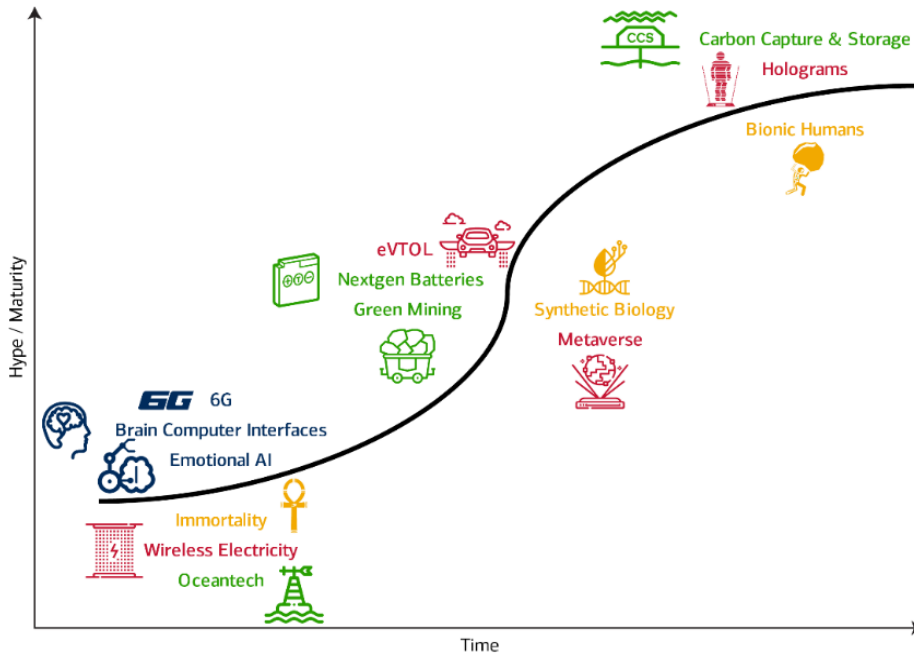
CCS
Carbon Capture & Storage
Holograms
Bionic Humans
eVTOL
Nextgen Batteries
Green Mining
Synthetic Biology
Metaverse
Hype / Maturity
6G
6G
Brain Computer Interfaces
Emotional AI
Immortality
Wireless Electricity
Oceantech
Time